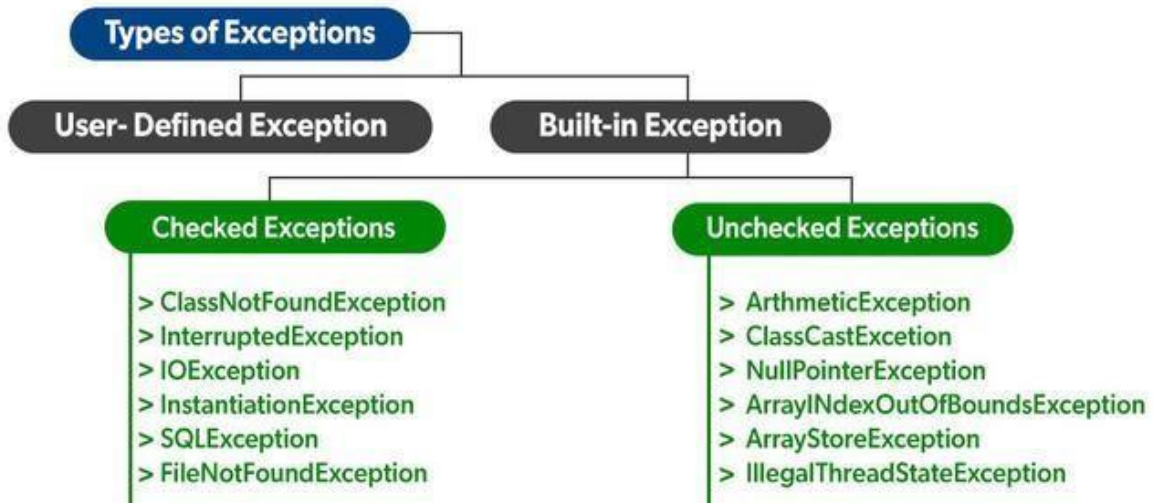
Types of Exceptions

User- Defined Exception

Built-in Exception

Checked Exceptions

> ClassNotFoundException
> InterruptedException
> IOException
> InstantiationException
> SQLException
> FileNotFoundException

Unchecked Exceptions

> ArthmeticException
> ClassCastExcetion
> NullPointerException
> ArrayINdexOutOfBoundsException
> ArrayStoreException
> IllegalThreadStateException